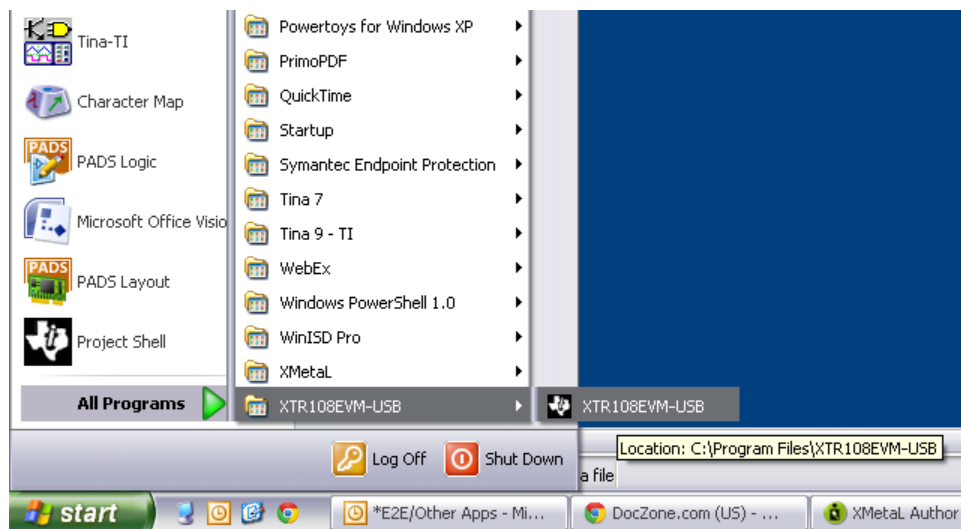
Tina-TI

Character Map

PADS Logic

Microsoft Office Visio

PADS Layout

Project Shell

All Programs

Powertoys for Windows XP

PrimoPDF

QuickTime

Startup

Symantec Endpoint Protection

Tina 7

Tina 9 - TI

WebEx

Windows PowerShell 1.0

WinISD Pro

XMetaL

XTR108EVM-USB

XTR108EVM-USB

Location: C:\Program Files\XTR108EVM-USB

a file

Log Off

Shut Down

start

*E2E/Other Apps - Mi...

DocZone.com (US) - ...

XMetaL Author